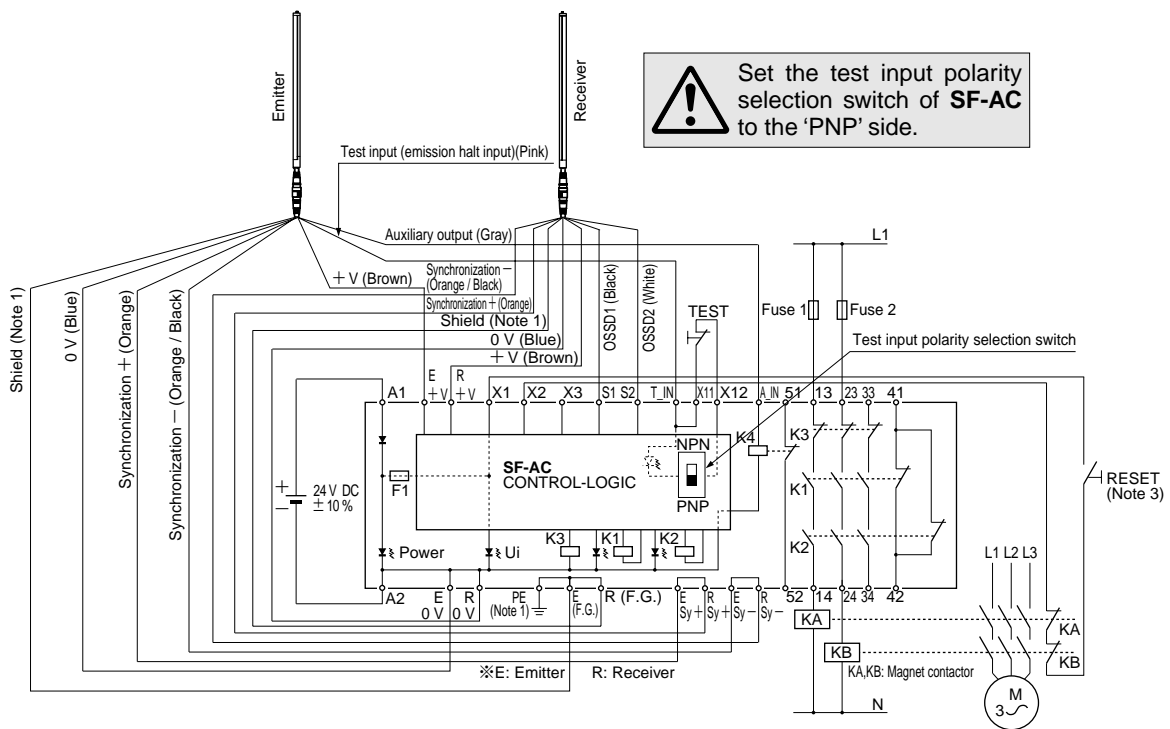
Emitter

Receiver

Set the test input polarity selection switch of **SF-AC** to the 'PNP' side.

Test input (emission halt input)(Pink)

Auxiliary output (Gray)

L1

Shield (Note 1)

0 V (Blue)

Synchronization + (Orange)

Synchronization − (Orange / Black)

+ V (Brown)

Synchronization − (Orange / Black)

Synchronization + (Orange)

Shield (Note 1)

0 V (Blue)

+ V (Brown)

OSSD1 (Black)

OSSD2 (White)

TEST

Fuse 1

Fuse 2

Test input polarity selection switch

A1

E +V

R +V

X1

X2

X3

S1 S2

T_IN

X11

X12

A_IN

51

13

23

33

41

NPN

K4

K3

SF-AC

CONTROL-LOGIC

RESET (Note 3)

24 V DC ± 10 %

F1

K1

PNP

K2

Power

Ui

K3

K1

K2

L1 L2 L3

A2

E 0 V

R 0 V

PE (Note 1)

E (F.G.)

R (F.G.)

E Sy +

R Sy +

E Sy −

R Sy −

52

14

24

34

42

KA

KA

KB

KB

KA,KB: Magnet contactor

※E: Emitter R: Receiver

M 3~

N